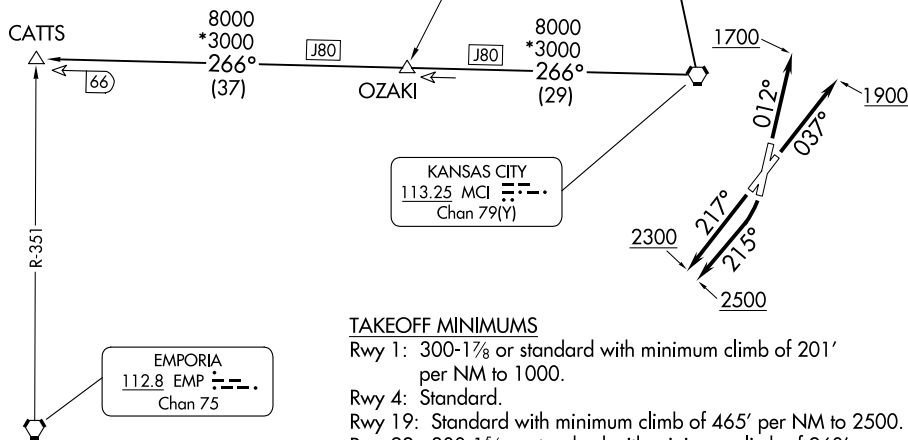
CATTS

66

8000
*3000
266°
(37)

J80

OZAKI

J80

8000
*3000
266°
(29)

1700

012°

1900

037°

KANSAS CITY
113.25 MCI
Chan 79(Y)

217°

215°

2300

2500

R-351

EMPORIA
112.8 EMP
Chan 75

TAKEOFF MINIMUMS
Rwy 1: 300-1⅞ or standard with minimum climb of 201′ per NM to 1000.
Rwy 4: Standard.
Rwy 19: Standard with minimum climb of 465′ per NM to 2500.
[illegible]